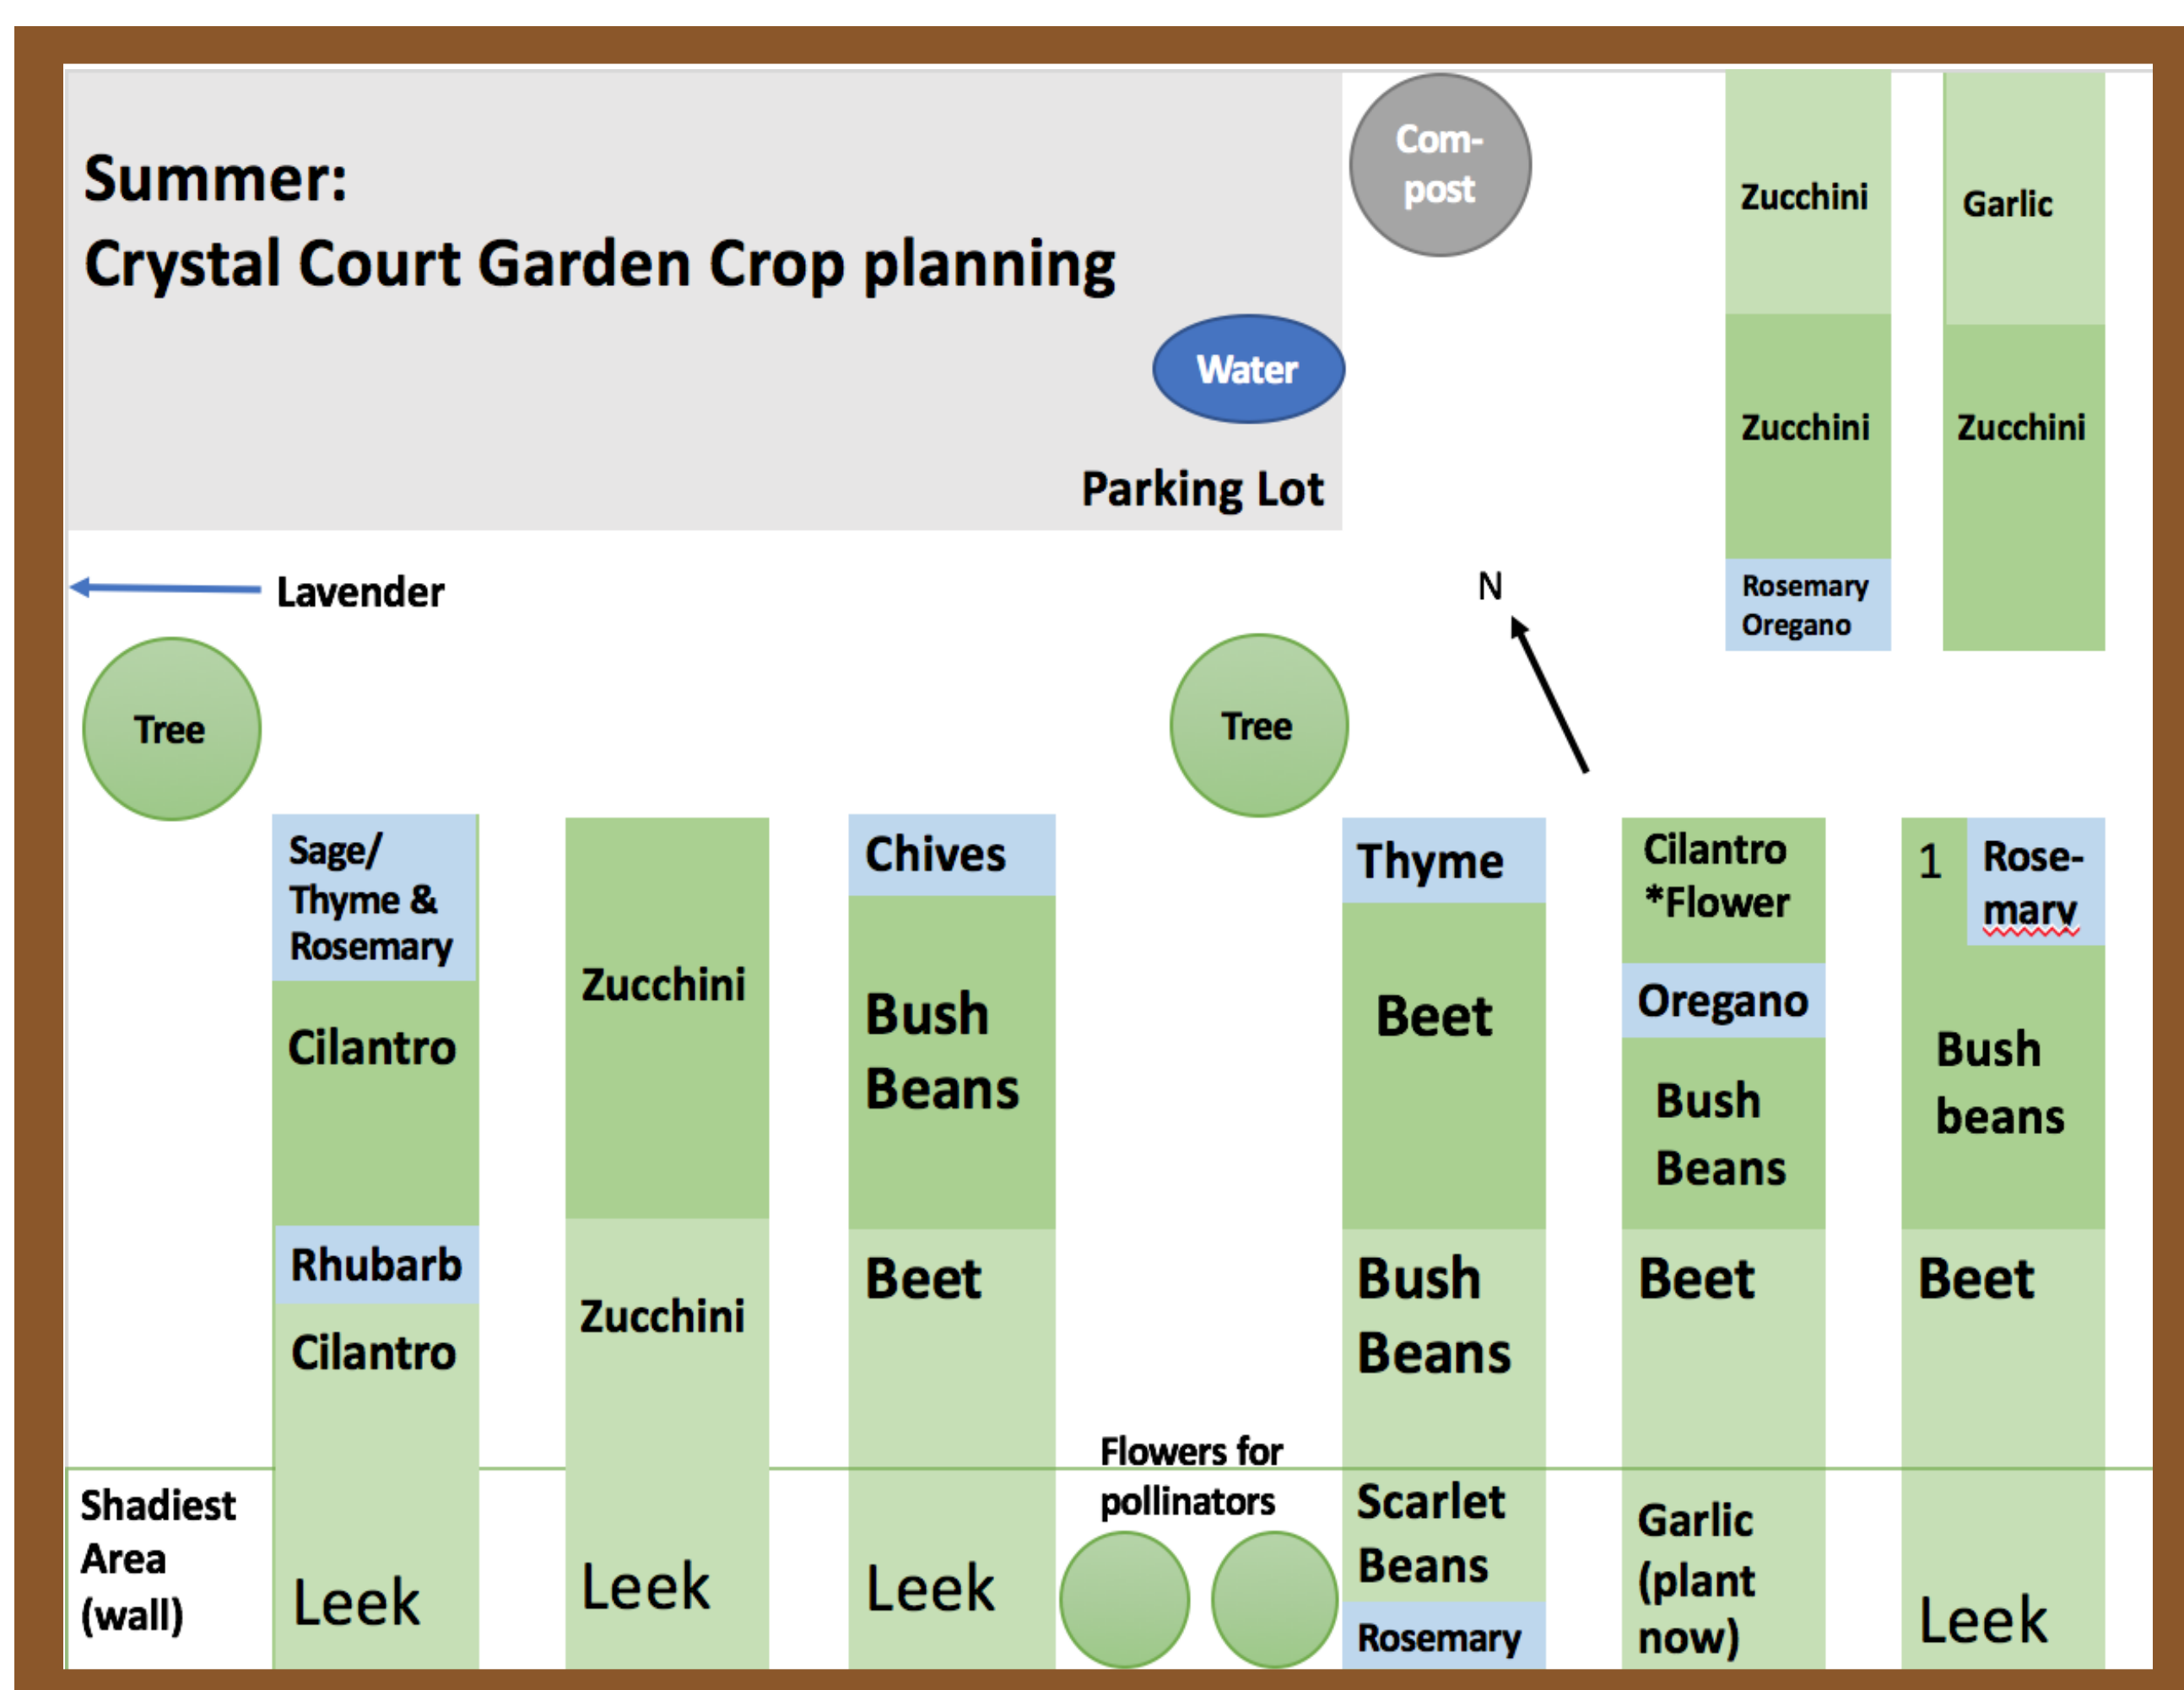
Summer:
Crystal Court Garden Crop planning

Com-post

Water

Parking Lot

Zucchini
Zucchini
Rosemary Oregano

Garlic
Zucchini

Lavender

N

Tree

Tree

Sage/ Thyme & Rosemary
Cilantro
Rhubarb
Cilantro
Leek

Zucchini
Zucchini
Leek

Chives
Bush Beans
Beet
Leek

Flowers for pollinators

Thyme
Beet
Bush Beans
Scarlet Beans
Rosemary

Cilantro *Flower
Oregano
Bush Beans
Beet
Garlic (plant now)

1
Rose-mary
Bush beans
Beet
Leek

Shadiest Area (wall)